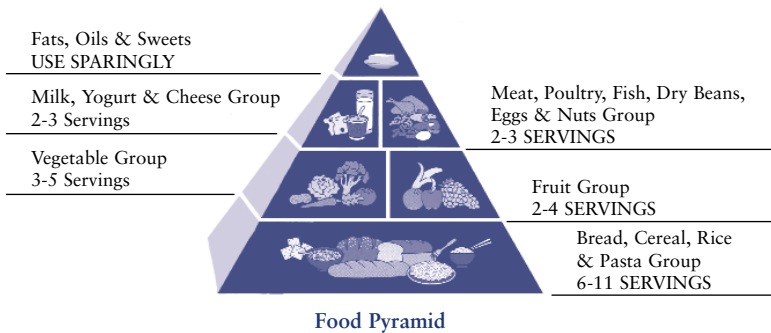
Fats, Oils & Sweets
USE SPARINGLY

Milk, Yogurt & Cheese Group
2-3 Servings

Meat, Poultry, Fish, Dry Beans, Eggs & Nuts Group
2-3 SERVINGS

Vegetable Group
3-5 Servings

Fruit Group
2-4 SERVINGS

Bread, Cereal, Rice & Pasta Group
6-11 SERVINGS

Food Pyramid